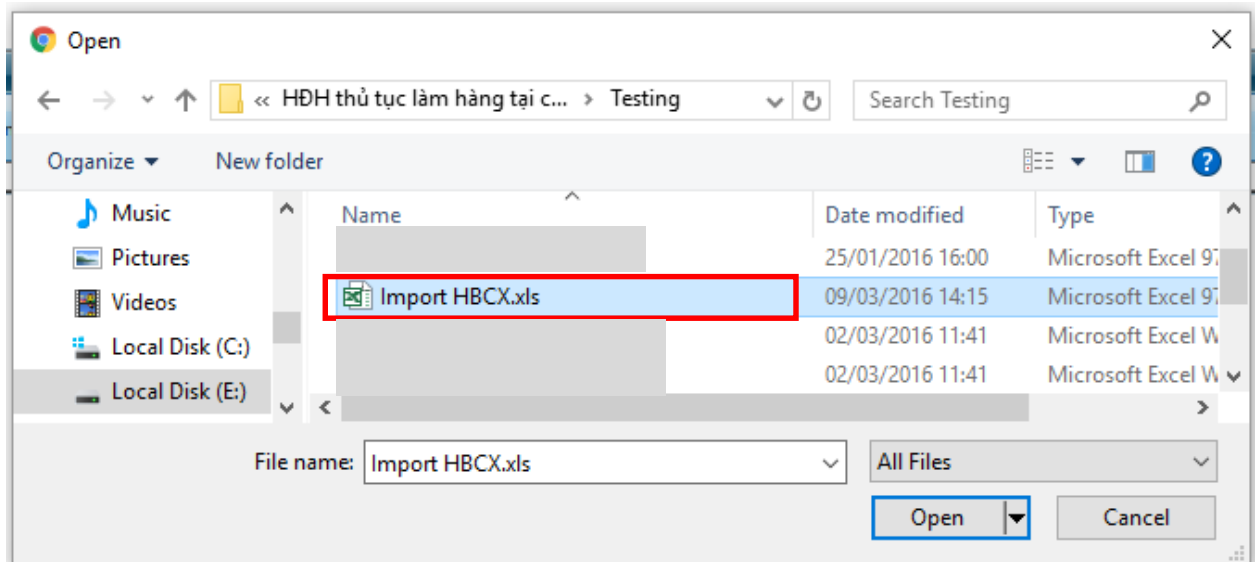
Open

« HĐH thủ tục làm hàng tại c... › Testing

Search Testing

Organize ▾ New folder

Music
Pictures
Videos
Local Disk (C:)
Local Disk (E:)

| Name | Date modified | Type |
|---|---|---|
| | 25/01/2016 16:00 | Microsoft Excel 97 |
| Import HBCX.xls | 09/03/2016 14:15 | Microsoft Excel 97 |
| | 02/03/2016 11:41 | Microsoft Excel W |
| | 02/03/2016 11:41 | Microsoft Excel W |

File name: Import HBCX.xls

All Files

Open

Cancel